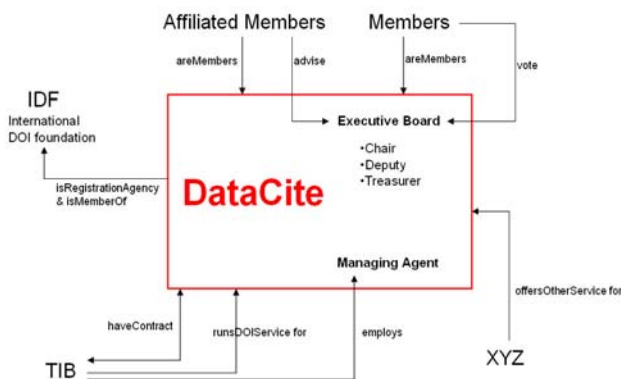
Affiliated Members

Members

areMembers

advise

areMembers

vote

IDF

International DOI foundation

Executive Board

•Chair
•Deputy
•Treasurer

isRegistrationAgency & isMemberOf

DataCite

Managing Agent

offersOtherService for

haveContract

runsDOIService for

employs

XYZ

TIB